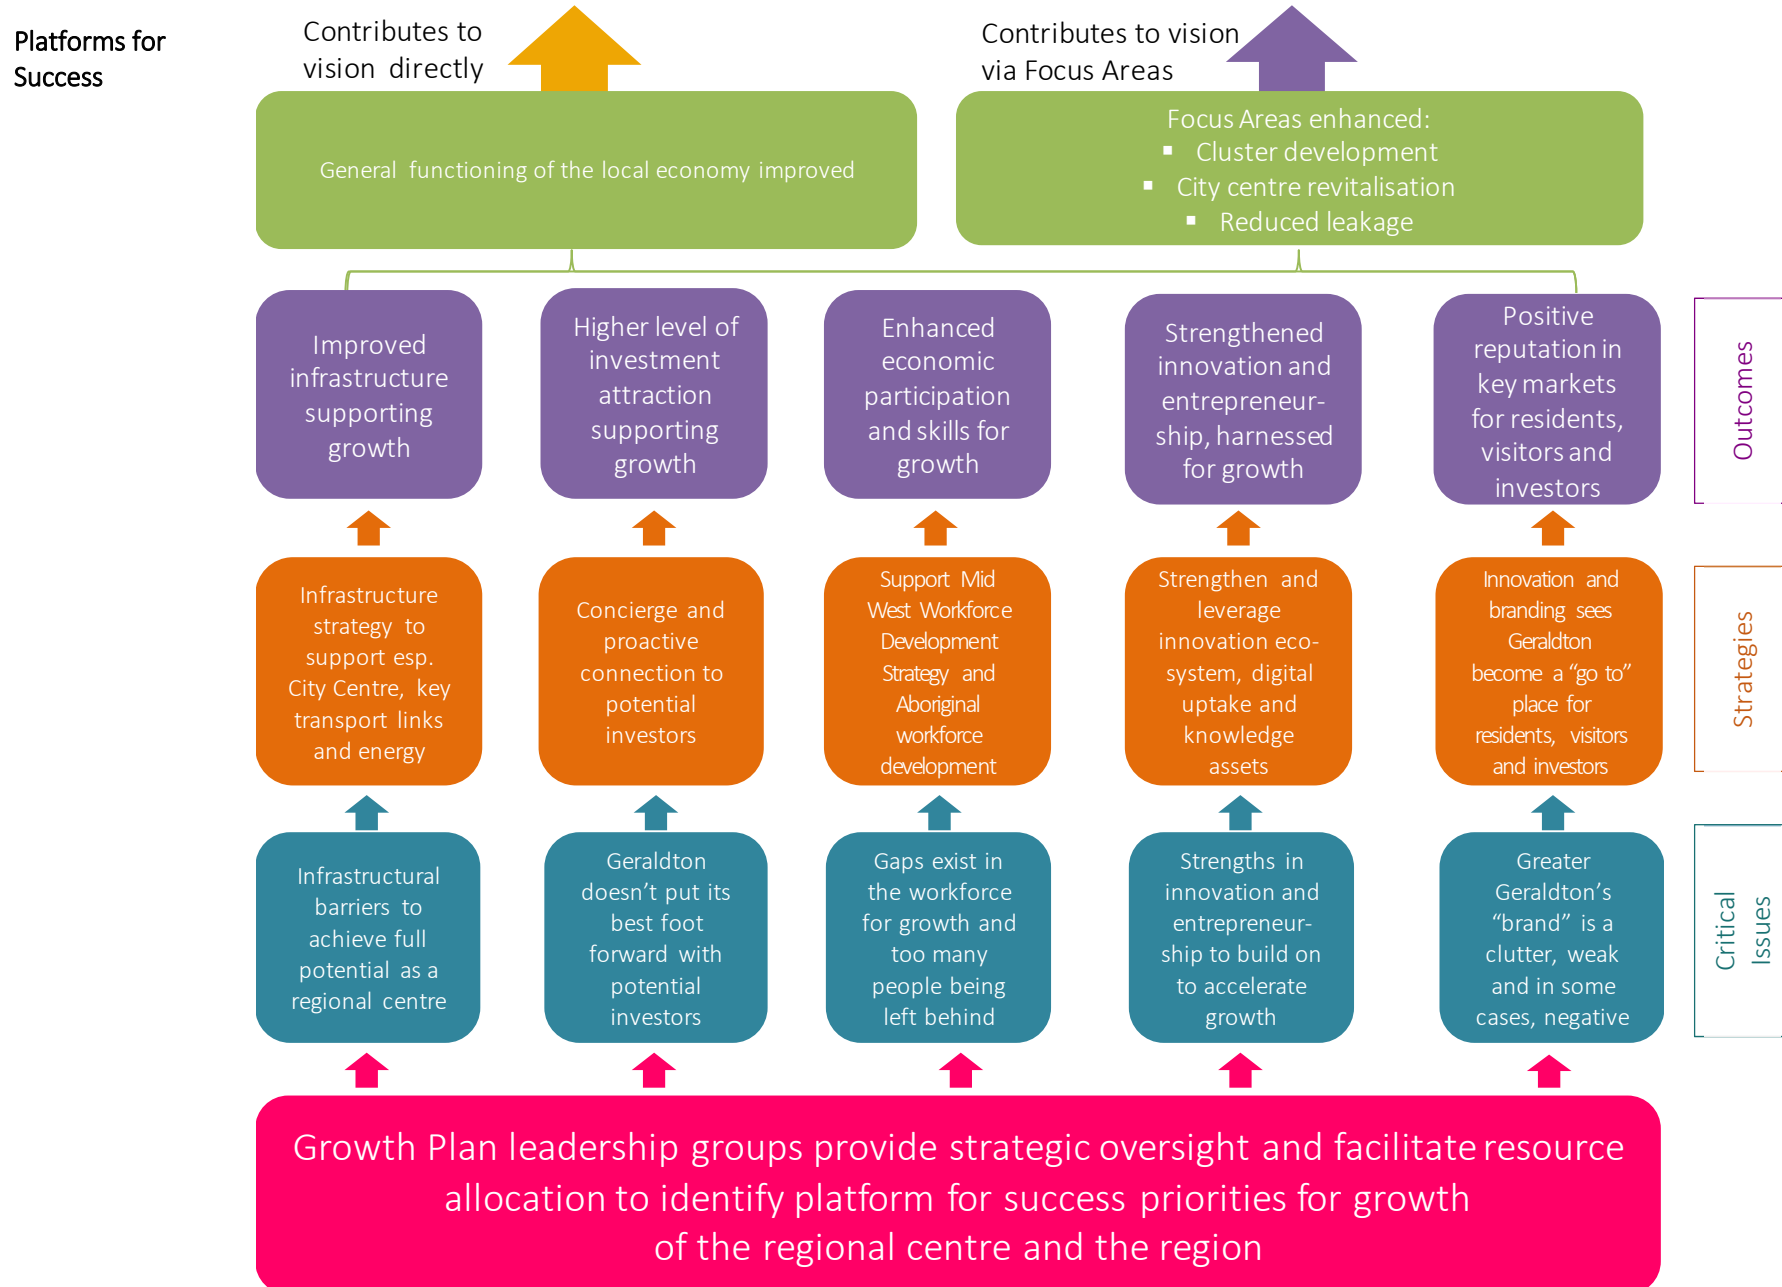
Platforms for Success

Contributes to vision directly

Contributes to vision via Focus Areas

General functioning of the local economy improved

Focus Areas enhanced:
- Cluster development
- City centre revitalisation
- Reduced leakage

Improved infrastructure supporting growth

Higher level of investment attraction supporting growth

Enhanced economic participation and skills for growth

Strengthened innovation and entrepreneurship, harnessed for growth

Positive reputation in key markets for residents, visitors and investors

Outcomes

Infrastructure strategy to support esp. City Centre, key transport links and energy

Concierge and proactive connection to potential investors

Support Mid West Workforce Development Strategy and Aboriginal workforce development

Strengthen and leverage innovation eco-system, digital uptake and knowledge assets

Innovation and branding sees Geraldton become a "go to" place for residents, visitors and investors

Strategies

Infrastructural barriers to achieve full potential as a regional centre

Geraldton doesn't put its best foot forward with potential investors

Gaps exist in the workforce for growth and too many people being left behind

Strengths in innovation and entrepreneurship to build on to accelerate growth

Greater Geraldton's "brand" is a clutter, weak and in some cases, negative

Critical Issues

Growth Plan leadership groups provide strategic oversight and facilitate resource allocation to identify platform for success priorities for growth of the regional centre and the region